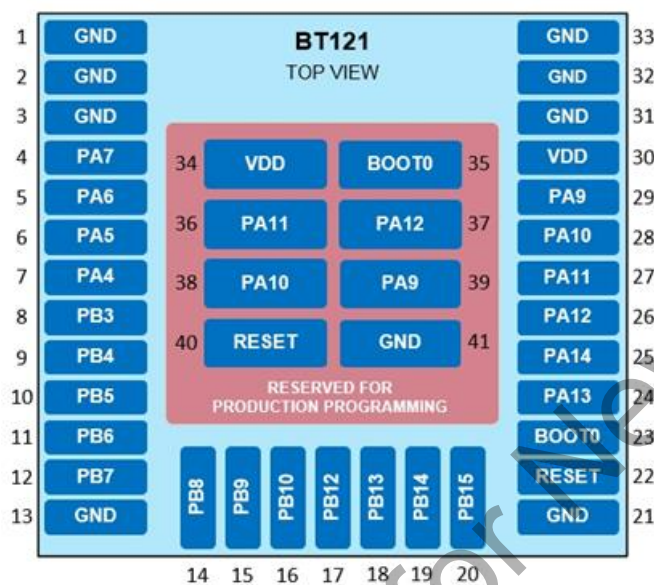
BT121
TOP VIEW

1 GND
2 GND
3 GND
4 PA7
5 PA6
6 PA5
7 PA4
8 PB3
9 PB4
10 PB5
11 PB6
12 PB7
13 GND

34 VDD
BOOT0 35
36 PA11
PA12 37
38 PA10
PA9 39
40 RESET
GND 41

RESERVED FOR PRODUCTION PROGRAMMING

PB8 PB9 PB10 PB12 PB13 PB14 PB15
14 15 16 17 18 19 20

GND 33
GND 32
GND 31
VDD 30
PA9 29
PA10 28
PA11 27
PA12 26
PA14 25
PA13 24
BOOT0 23
RESET 22
GND 21